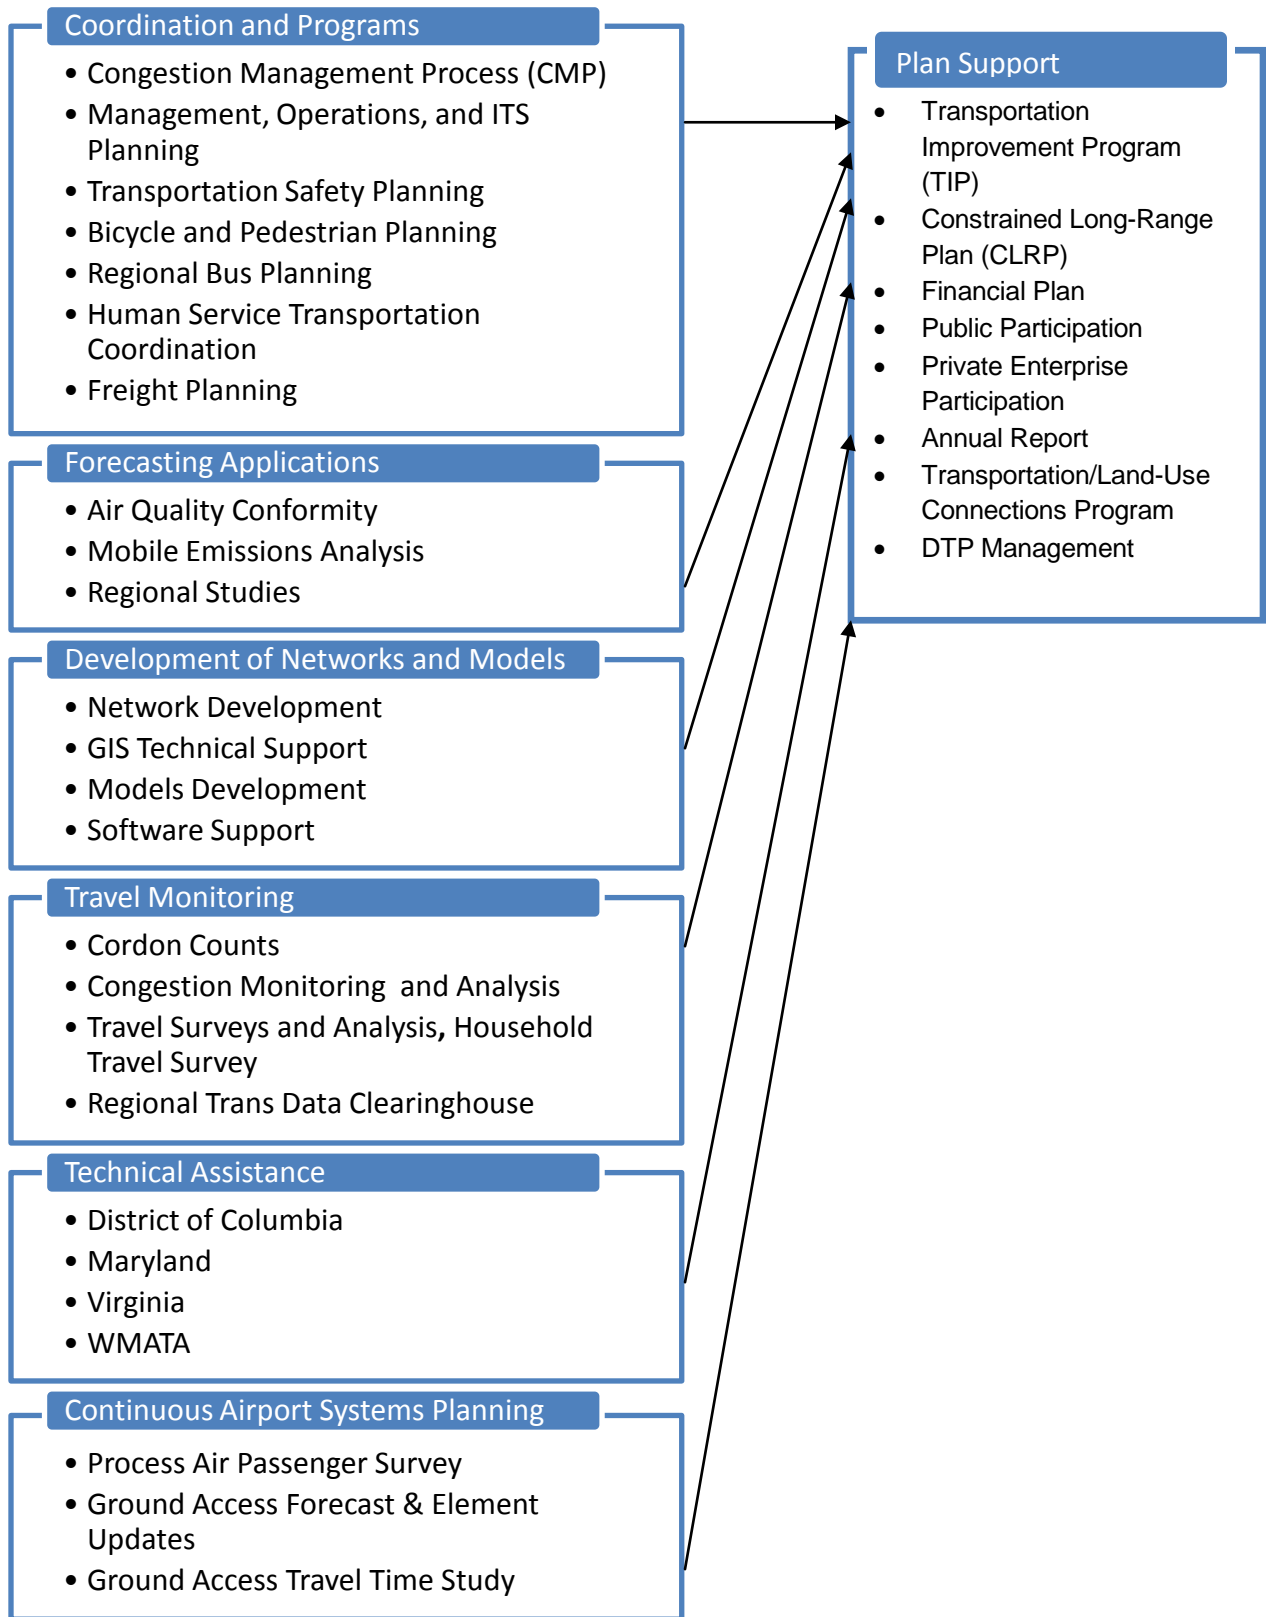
Coordination and Programs

- Congestion Management Process (CMP)
- Management, Operations, and ITS Planning
- Transportation Safety Planning
- Bicycle and Pedestrian Planning
- Regional Bus Planning
- Human Service Transportation Coordination
- Freight Planning

Forecasting Applications

- Air Quality Conformity
- Mobile Emissions Analysis
- Regional Studies

Development of Networks and Models

- Network Development
- GIS Technical Support
- Models Development
- Software Support

Travel Monitoring

- Cordon Counts
- Congestion Monitoring and Analysis
- Travel Surveys and Analysis, Household Travel Survey
- Regional Trans Data Clearinghouse

Technical Assistance

- District of Columbia
- Maryland
- Virginia
- WMATA

Continuous Airport Systems Planning

- Process Air Passenger Survey
- Ground Access Forecast & Element Updates
- Ground Access Travel Time Study

Plan Support

- Transportation Improvement Program (TIP)
- Constrained Long-Range Plan (CLRP)
- Financial Plan
- Public Participation
- Private Enterprise Participation
- Annual Report
- Transportation/Land-Use Connections Program
- DTP Management